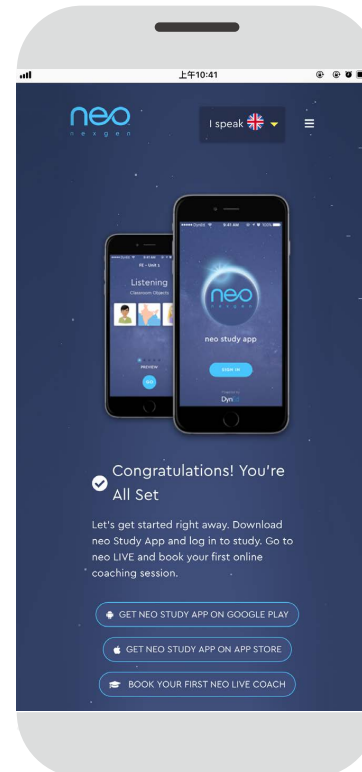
上午10:41

neo
nexgen

I speak

Listening
Classroom Objects

PREVIEW

neo
nexgen

neo study app

SIGN IN

Dyn

Congratulations! You're All Set

Let's get started right away. Download neo Study App and log in to study. Go to neo LIVE and book your first online coaching session.

GET NEO STUDY APP ON GOOGLE PLAY

GET NEO STUDY APP ON APP STORE

BOOK YOUR FIRST NEO LIVE COACH